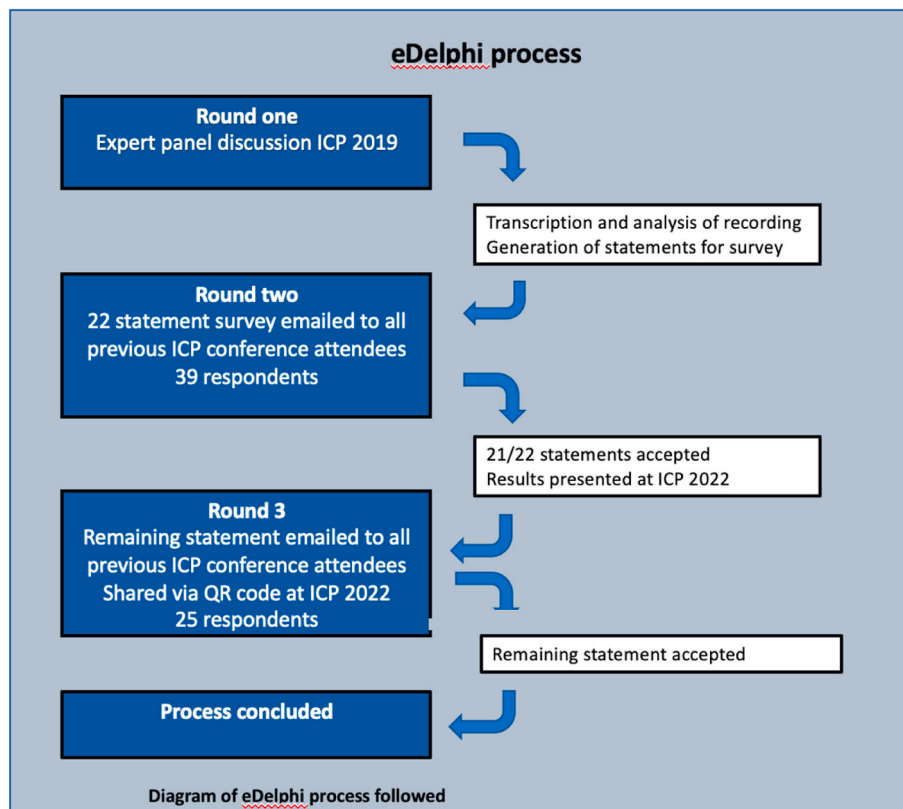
eDelphi process

Round one
Expert panel discussion ICP 2019

Transcription and analysis of recording
Generation of statements for survey

Round two
22 statement survey emailed to all previous ICP conference attendees
39 respondents

21/22 statements accepted
Results presented at ICP 2022

Round 3
Remaining statement emailed to all previous ICP conference attendees
Shared via QR code at ICP 2022
25 respondents

Remaining statement accepted

Process concluded

Diagram of eDelphi process followed